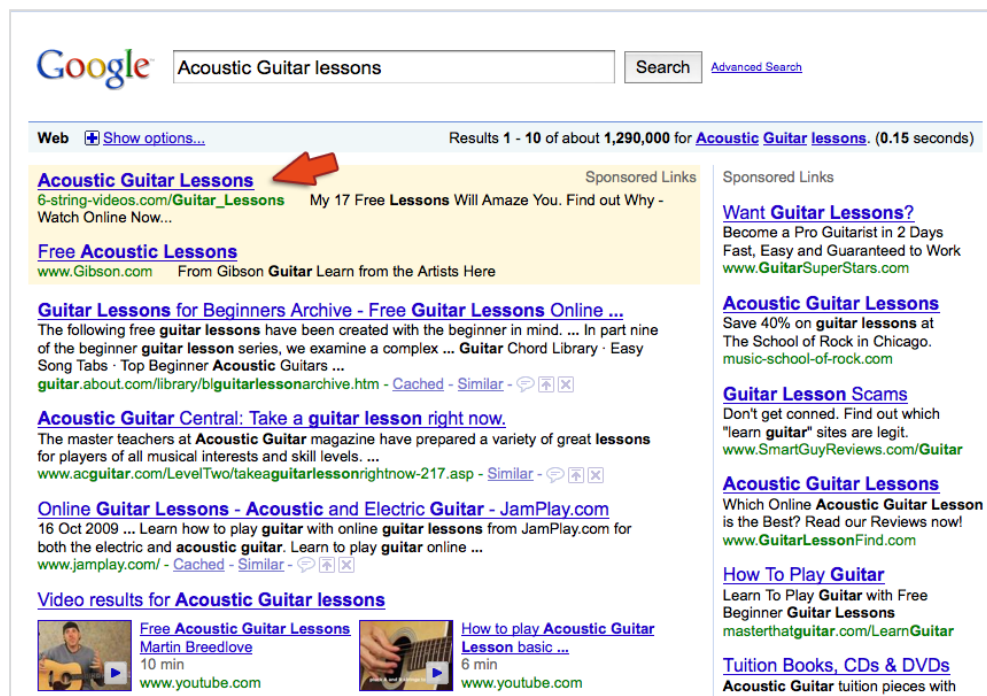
Google

Acoustic Guitar lessons

Search

Advanced Search

Web Show options...

Results 1 - 10 of about 1,290,000 for Acoustic Guitar lessons. (0.15 seconds)

Sponsored Links

Acoustic Guitar Lessons
6-string-videos.com/Guitar_Lessons My 17 Free Lessons Will Amaze You. Find out Why - Watch Online Now...

Free Acoustic Lessons
www.Gibson.com From Gibson Guitar Learn from the Artists Here

Guitar Lessons for Beginners Archive - Free Guitar Lessons Online ...
The following free guitar lessons have been created with the beginner in mind. ... In part nine of the beginner guitar lesson series, we examine a complex ... Guitar Chord Library · Easy Song Tabs · Top Beginner Acoustic Guitars ...
guitar.about.com/library/blguitarlessonarchive.htm - Cached - Similar

Acoustic Guitar Central: Take a guitar lesson right now.
The master teachers at Acoustic Guitar magazine have prepared a variety of great lessons for players of all musical interests and skill levels. ...
www.acguitar.com/LevelTwo/takeaguitarlessonrightnow-217.asp - Similar

Online Guitar Lessons - Acoustic and Electric Guitar - JamPlay.com
16 Oct 2009 ... Learn how to play guitar with online guitar lessons from JamPlay.com for both the electric and acoustic guitar. Learn to play guitar online ...
www.jamplay.com/ - Cached - Similar

Video results for Acoustic Guitar lessons

Free Acoustic Guitar Lessons
Martin Breedlove
10 min
www.youtube.com

How to play Acoustic Guitar Lesson basic ...
6 min
www.youtube.com

Sponsored Links

Want Guitar Lessons?
Become a Pro Guitarist in 2 Days Fast, Easy and Guaranteed to Work
www.GuitarSuperStars.com

Acoustic Guitar Lessons
Save 40% on guitar lessons at The School of Rock in Chicago.
music-school-of-rock.com

Guitar Lesson Scams
Don't get conned. Find out which "learn guitar" sites are legit.
www.SmartGuyReviews.com/Guitar

Acoustic Guitar Lessons
Which Online Acoustic Guitar Lesson is the Best? Read our Reviews now!
www.GuitarLessonFind.com

How To Play Guitar
Learn To Play Guitar with Free Beginner Guitar Lessons
masterthatguitar.com/LearnGuitar

Tuition Books, CDs & DVDs
Acoustic Guitar tuition pieces with